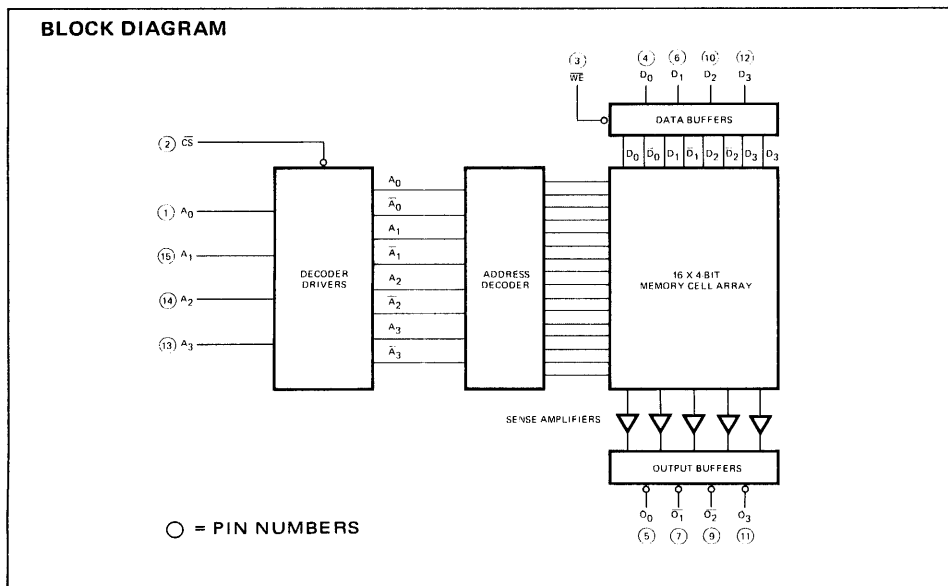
BLOCK DIAGRAM

(3) $\overline{WE}$

(4) $D_0$ (6) $D_1$ (10) $D_2$ (12) $D_3$

DATA BUFFERS

$D_0$ $\bar{D}_0$ $D_1$ $\bar{D}_1$ $D_2$ $\bar{D}_2$ $D_3$ $\bar{D}_3$

(2) $\overline{CS}$

(1) $A_0$

(15) $A_1$

(14) $A_2$

(13) $A_3$

DECODER DRIVERS

$A_0$
$\bar{A}_0$
$A_1$
$\bar{A}_1$
$A_2$
$\bar{A}_2$
$A_3$
$\bar{A}_3$

ADDRESS DECODER

16 X 4-BIT MEMORY CELL ARRAY

SENSE AMPLIFIERS

OUTPUT BUFFERS

$O_0$ $\bar{O}_1$ $\bar{O}_2$ $O_3$

(5) (7) (9) (11)

○ = PIN NUMBERS